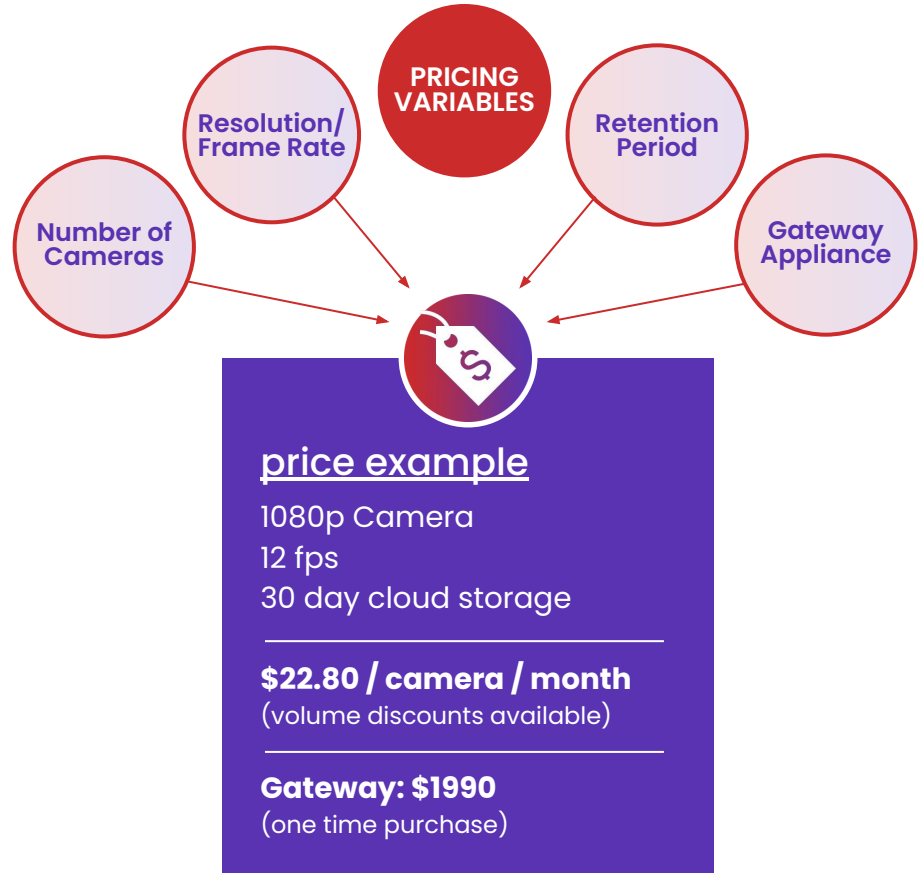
PRICING VARIABLES

Resolution/ Frame Rate

Retention Period

Number of Cameras

Gateway Appliance

$

price example

1080p Camera
12 fps
30 day cloud storage

$22.80 / camera / month
(volume discounts available)

Gateway: $1990
(one time purchase)